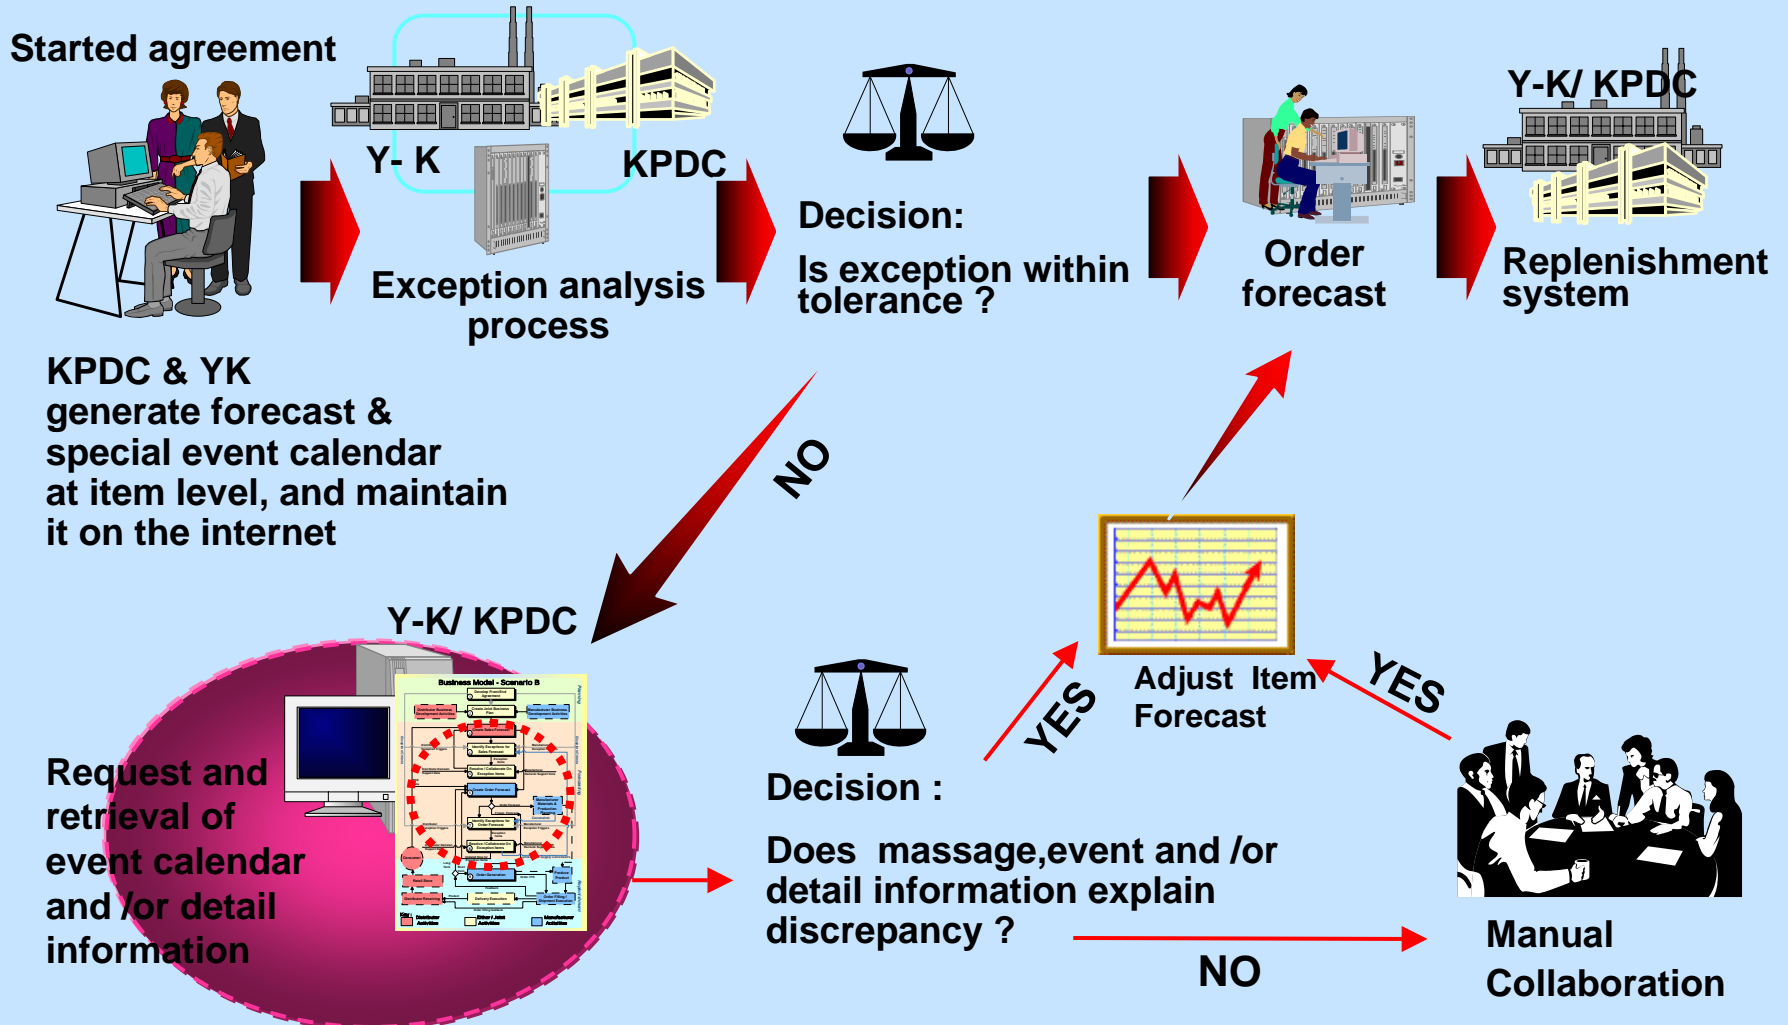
Started agreement

Y- K

KPDC

Exception analysis process

Decision:

Is exception within tolerance ?

Order forecast

Y-K/ KPDC

Replenishment system

KPDC & YK generate forecast & special event calendar at item level, and maintain it on the internet

NO

Y-K/ KPDC

Business Model - Scenario B

Request and retrieval of event calendar and /or detail information

Decision :

Does massage,event and /or detail information explain discrepancy ?

YES

Adjust Item Forecast

YES

NO

Manual Collaboration